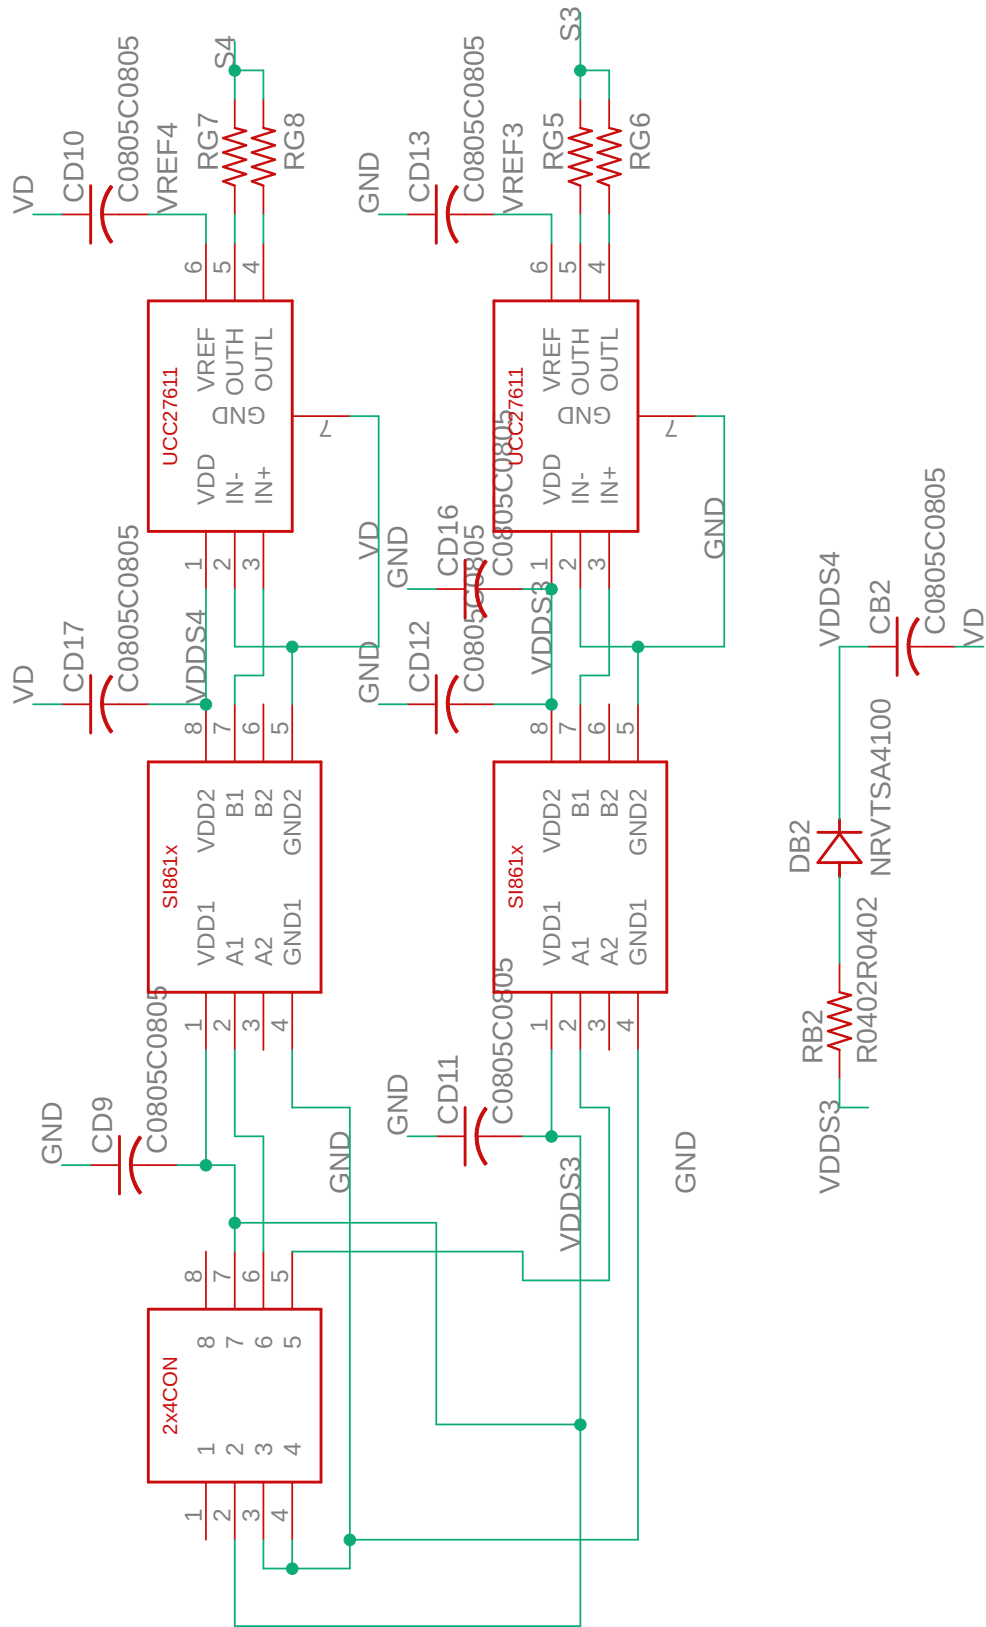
S4
C0805C0805
CD10
VD
VREF4
RG7
RG8
6
5
4
UCC27611
VDD
IN-
IN+
VREF
OUTH
OUTL
GND
7
1
2
3
C0805C0805
CD17
VD
VDDS4
VD
GND
8
7
6
5
SI861x
VDD1
A1
A2
GND1
VDD2
B1
B2
GND2
1
2
3
4
C0805C0805
CD9
GND
GND
8
7
6
5
2x4CON
8
7
6
5
1
2
3
4
1
2
3
4
S3
C0805C0805
CD13
GND
VREF3
RG5
RG6
6
5
4
UCC27611
VDD
IN-
IN+
VREF
OUTH
OUTL
GND
7
GND
CD16
C0805C0805
GND
VDDS3
1
2
3
C0805C0805
CD12
GND
8
7
6
5
SI861x
VDD1
A1
A2
GND1
VDD2
B1
B2
GND2
1
2
3
4
C0805C0805
CD11
GND
VDDS3
GND
C0805C0805
CB2
VDDS4
VD
DB2
NRVTSA4100
RB2
R0402R0402
VDDS3